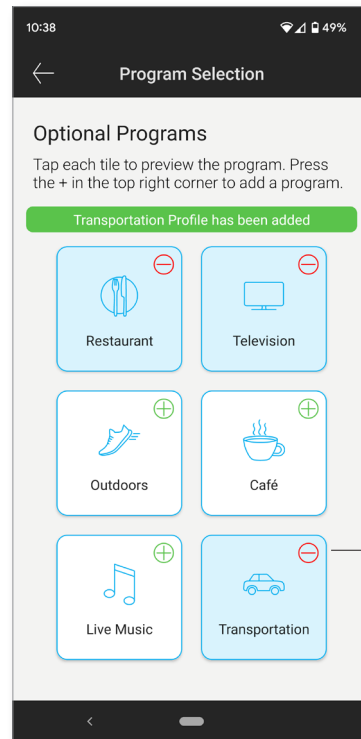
10:38

49%

Program Selection

Optional Programs

Tap each tile to preview the program. Press the + in the top right corner to add a program.

Transportation Profile has been added

Restaurant

Television

Outdoors

Café

Live Music

Transportation